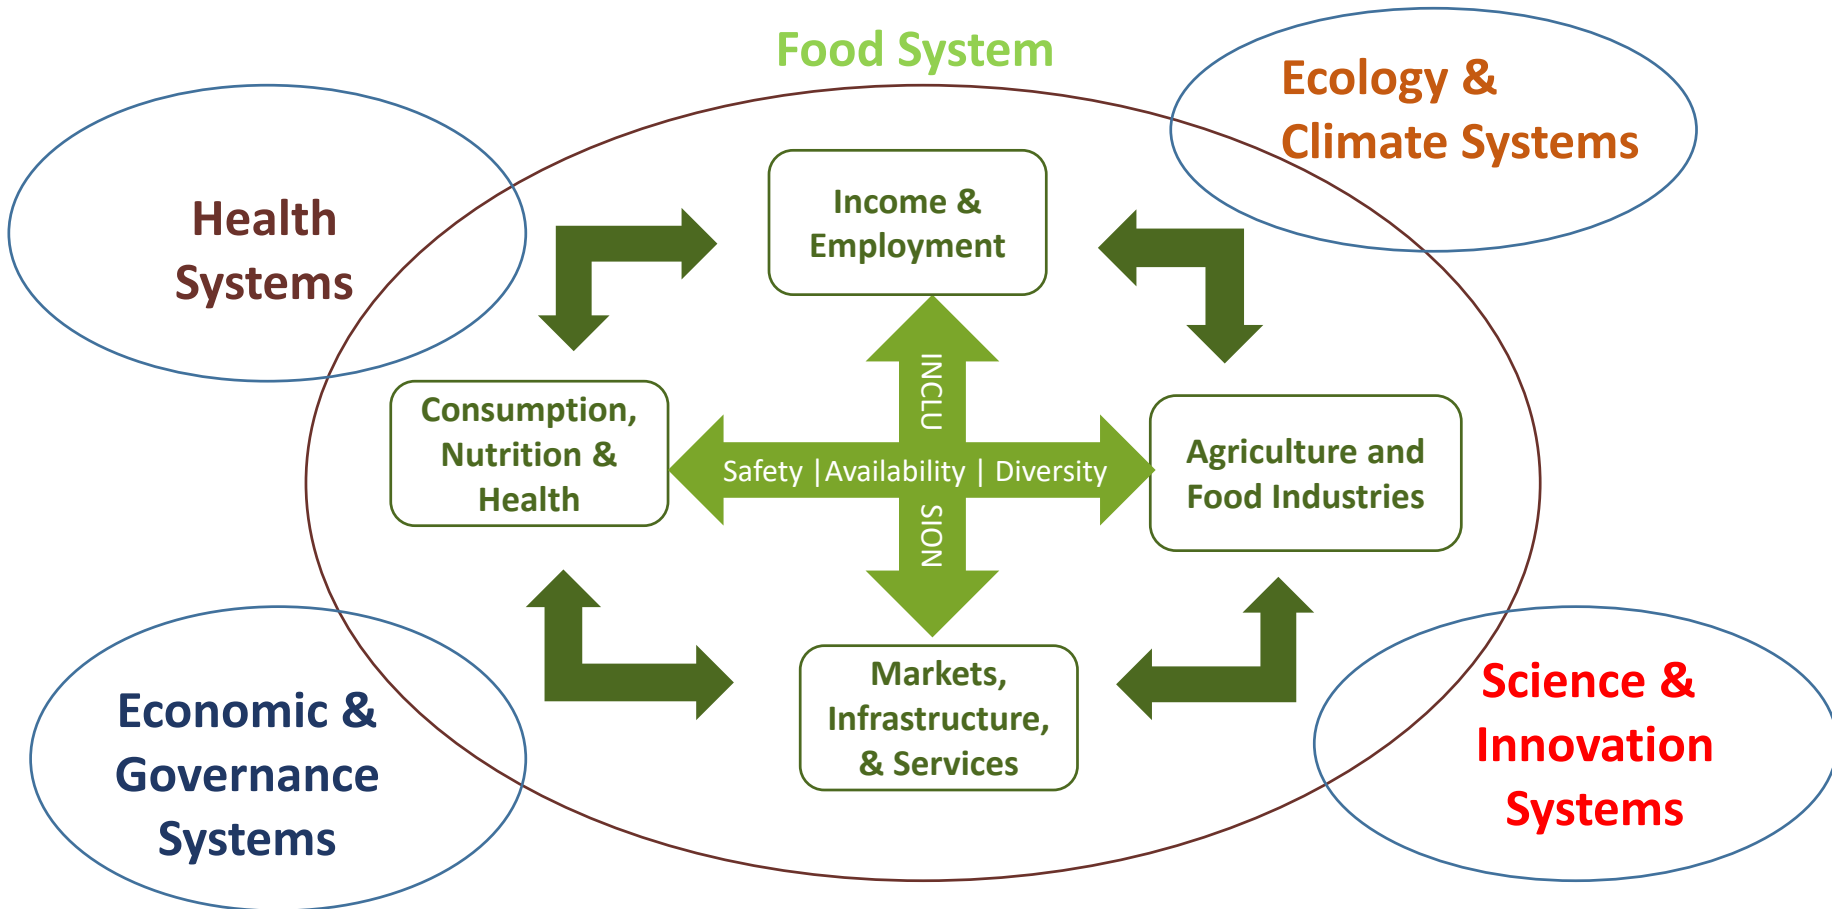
Food System

Ecology & Climate Systems

Health Systems

Income & Employment

INCLU

Consumption, Nutrition & Health

Safety | Availability | Diversity

Agriculture and Food Industries

SION

Markets, Infrastructure, & Services

Economic & Governance Systems

Science & Innovation Systems